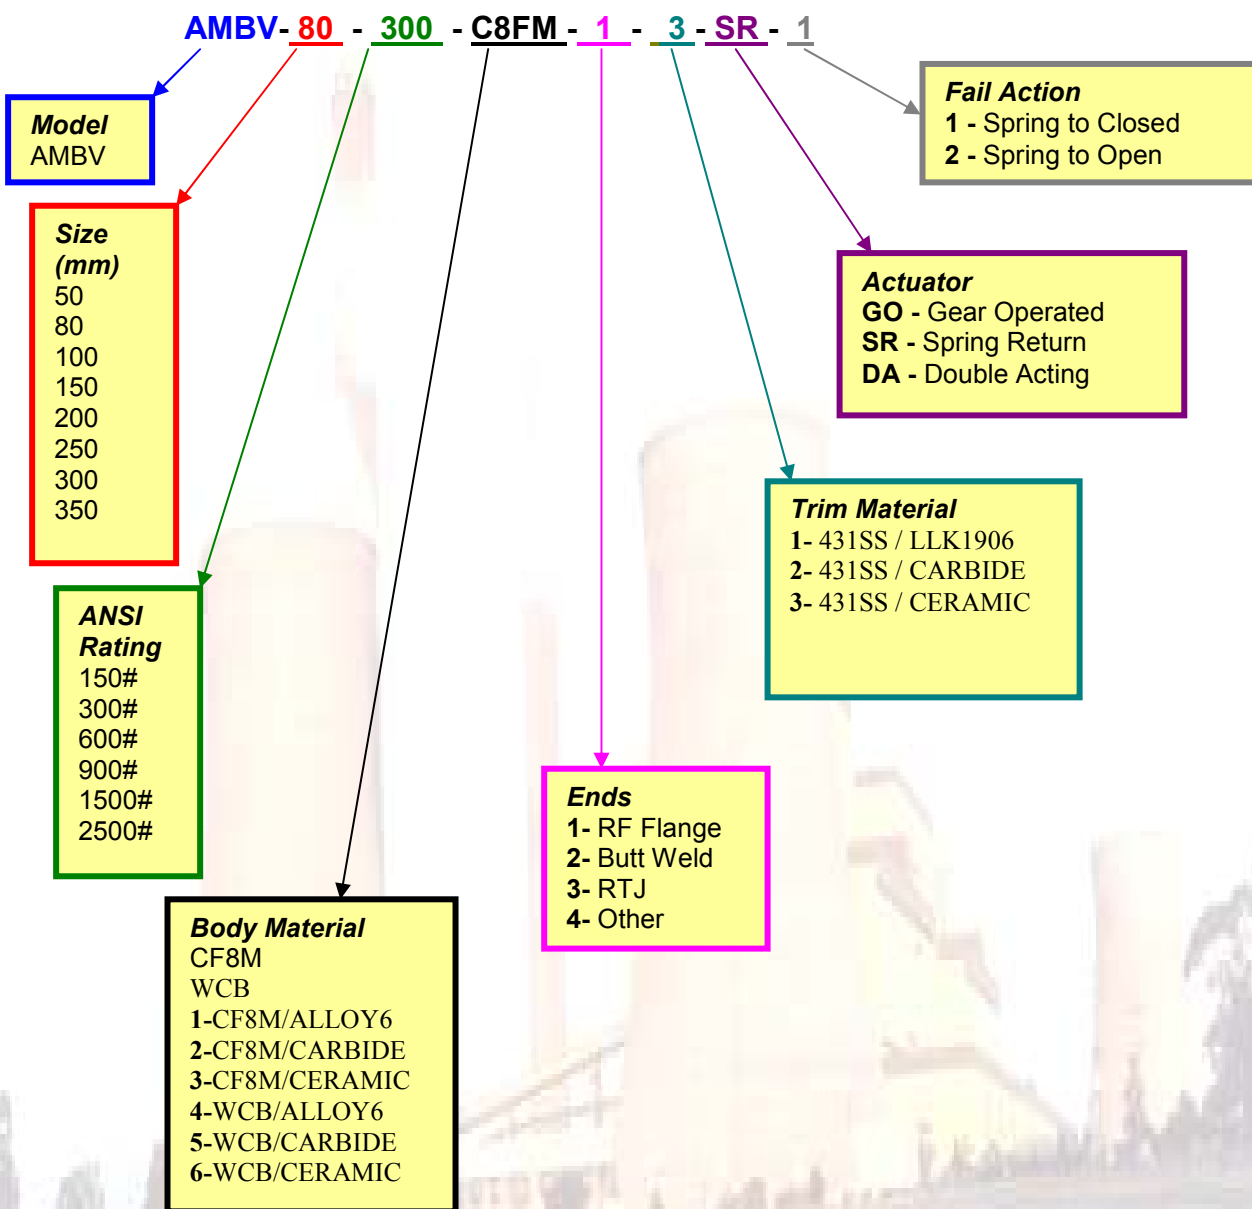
AMBV- 80 - 300 - C8FM - 1 - 3 - SR - 1

Model
AMBV

Fail Action
1 - Spring to Closed
2 - Spring to Open

Size (mm)
50
80
100
150
200
250
300
350

Actuator
GO - Gear Operated
SR - Spring Return
DA - Double Acting

Trim Material
1- 431SS / LLK1906
2- 431SS / CARBIDE
3- 431SS / CERAMIC

ANSI Rating
150#
300#
600#
900#
1500#
2500#

Ends
1- RF Flange
2- Butt Weld
3- RTJ
4- Other

Body Material
CF8M
WCB
1-CF8M/ALLOY6
2-CF8M/CARBIDE
3-CF8M/CERAMIC
4-WCB/ALLOY6
5-WCB/CARBIDE
6-WCB/CERAMIC